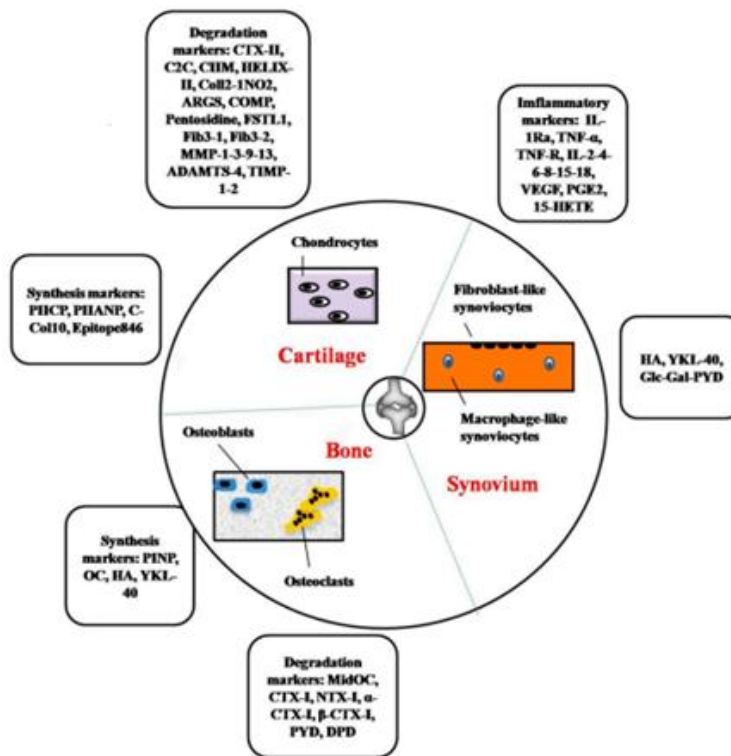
Degradation markers: CTX-II, C2C, CHM, HELIX-II, Coll2-1NO2, ARGS, COMP, Pentosidine, FSTL1, Fib3-1, Fib3-2, MMP-1-3-9-13, ADAMTS-4, TIMP-1-2

Imflammatory markers: IL-1Ra, TNF-α, TNF-R, IL-2-4-6-8-15-18, VEGF, PGE2, 15-HETE

Synthesis markers: PIICP, PIIANP, C-Col10, Epitope846

Chondrocytes

Cartilage

Fibroblast-like synoviocytes

HA, YKL-40, Glc-Gal-PYD

Macrophage-like synoviocytes

Osteoblasts

Bone

Synovium

Synthesis markers: PINP, OC, HA, YKL-40

Osteoclasts

Degradation markers: MidOC, CTX-I, NTX-I, α-CTX-I, β-CTX-I, PYD, DPD